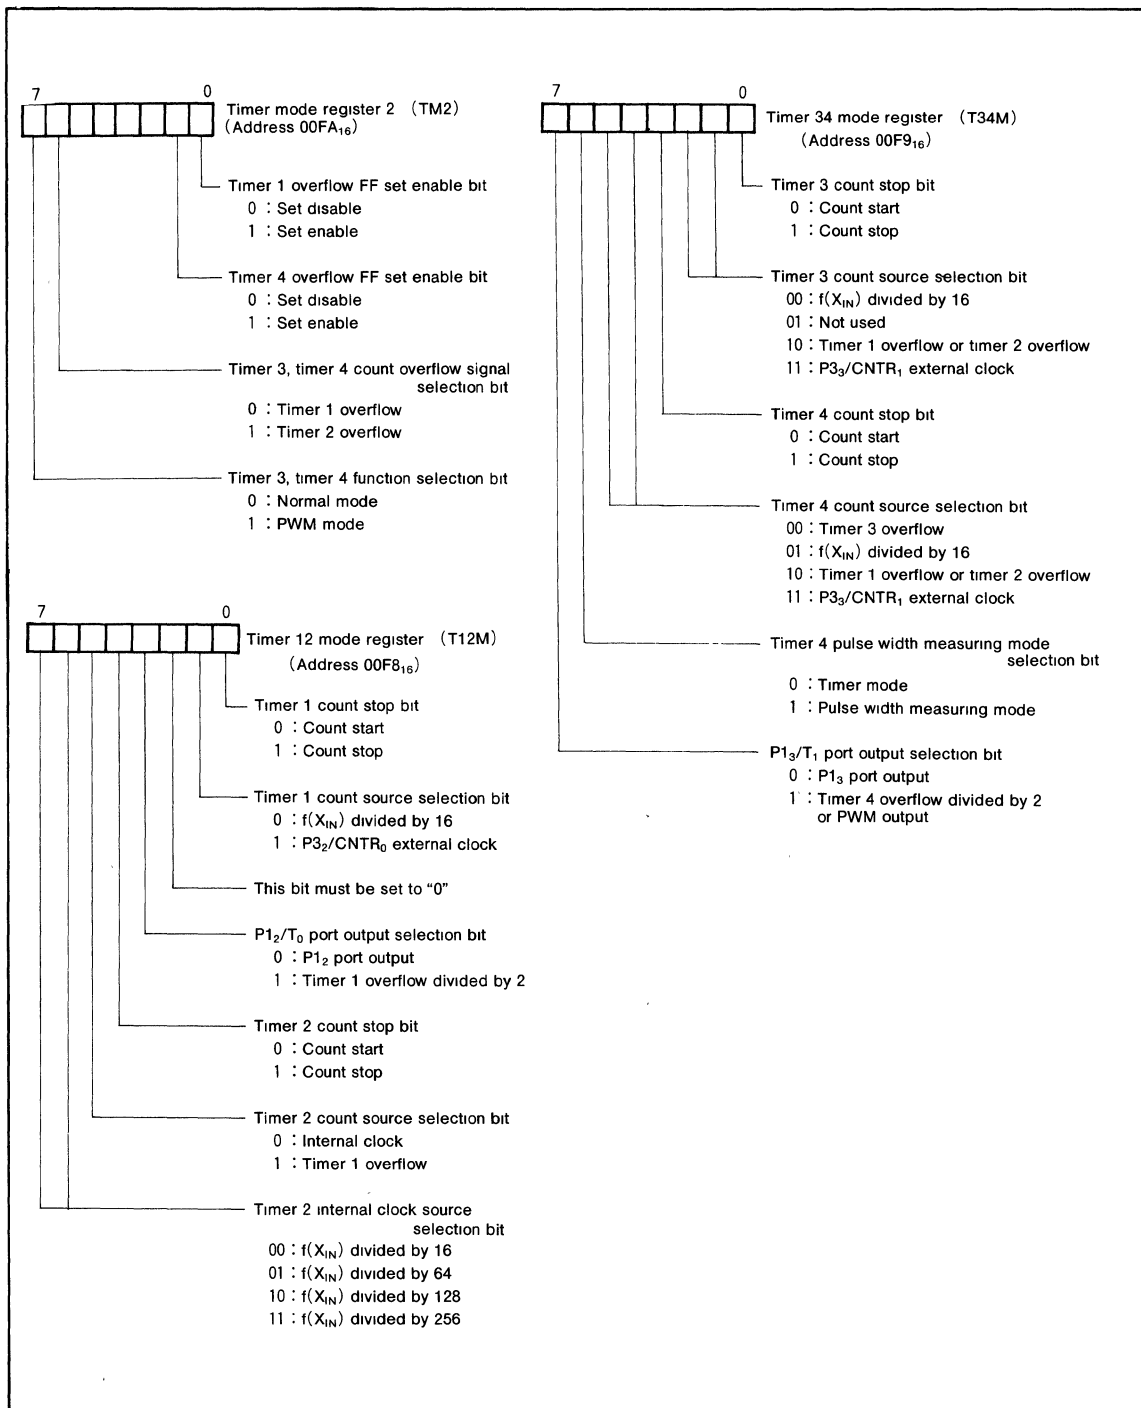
7 0

Timer mode register 2 (TM2)
(Address $00FA_{16}$)

Timer 1 overflow FF set enable bit
0 : Set disable
1 : Set enable

Timer 4 overflow FF set enable bit
0 : Set disable
1 : Set enable

Timer 3, timer 4 count overflow signal selection bit
0 : Timer 1 overflow
1 : Timer 2 overflow

Timer 3, timer 4 function selection bit
0 : Normal mode
1 : PWM mode

7 0

Timer 12 mode register (T12M)
(Address $00F8_{16}$)

Timer 1 count stop bit
0 : Count start
1 : Count stop

Timer 1 count source selection bit
0 : $f(X_{IN})$ divided by 16
1 : $P3_2/CNTR_0$ external clock

This bit must be set to "0"

$P1_2/T_0$ port output selection bit
0 : $P1_2$ port output
1 : Timer 1 overflow divided by 2

Timer 2 count stop bit
0 : Count start
1 : Count stop

Timer 2 count source selection bit
0 : Internal clock
1 : Timer 1 overflow

Timer 2 internal clock source selection bit
00 : $f(X_{IN})$ divided by 16
01 : $f(X_{IN})$ divided by 64
10 : $f(X_{IN})$ divided by 128
11 : $f(X_{IN})$ divided by 256

7 0

Timer 34 mode register (T34M)
(Address $00F9_{16}$)

Timer 3 count stop bit
0 : Count start
1 : Count stop

Timer 3 count source selection bit
00 : $f(X_{IN})$ divided by 16
01 : Not used
10 : Timer 1 overflow or timer 2 overflow
11 : $P3_3/CNTR_1$ external clock

Timer 4 count stop bit
0 : Count start
1 : Count stop

Timer 4 count source selection bit
00 : Timer 3 overflow
01 : $f(X_{IN})$ divided by 16
10 : Timer 1 overflow or timer 2 overflow
11 : $P3_3/CNTR_1$ external clock

Timer 4 pulse width measuring mode selection bit
0 : Timer mode
1 : Pulse width measuring mode

$P1_3/T_1$ port output selection bit
0 : $P1_3$ port output
1 : Timer 4 overflow divided by 2 or PWM output